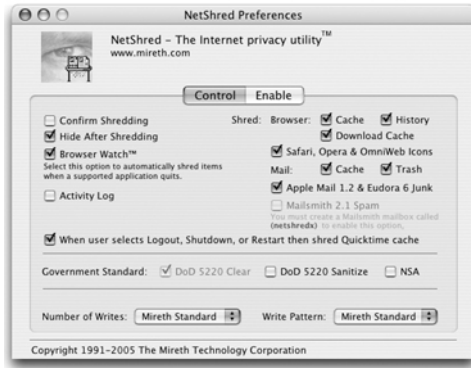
NetShred Preferences

NetShred - The Internet privacy utility™
www.mireth.com

Control Enable

Confirm Shredding
Hide After Shredding
Browser Watch™
Select this option to automatically shred items when a supported application quits.
Activity Log

Shred: Browser: Cache History
Download Cache
Safari, Opera & OmniWeb Icons
Mail: Cache Trash
Apple Mail 1.2 & Eudora 6 Junk
Mailsmith 2.1 Spam
You must create a Mailsmith mailbox called (netshredx) to enable this option.

When user selects Logout, Shutdown, or Restart then shred Quicktime cache

Government Standard: DoD 5220 Clear DoD 5220 Sanitize NSA

Number of Writes: Mireth Standard Write Pattern: Mireth Standard

Copyright 1991-2005 The Mireth Technology Corporation